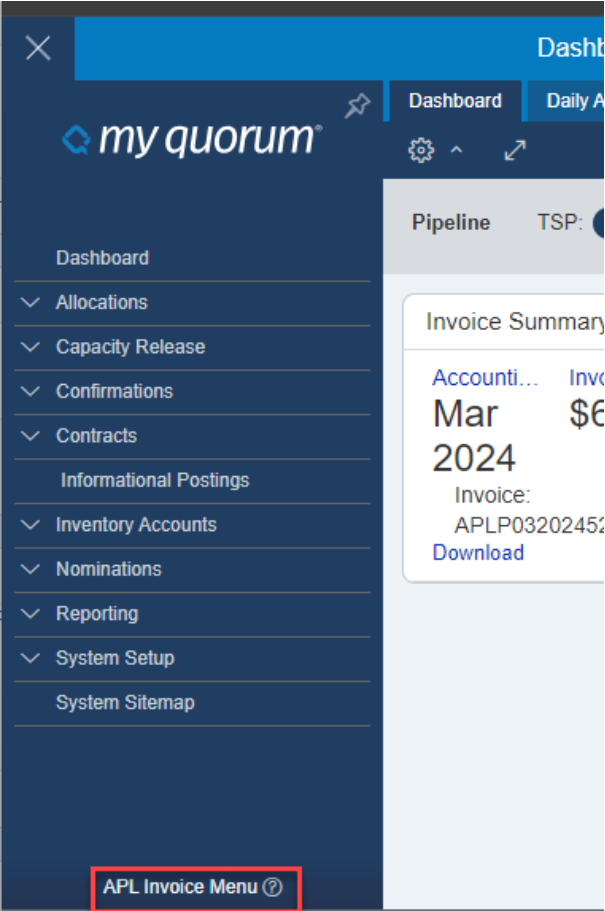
Dashb

my quorum®

Dashboard

Daily A

Pipeline TSP:

Dashboard
Allocations
Capacity Release
Confirmations
Contracts
Informational Postings
Inventory Accounts
Nominations
Reporting
System Setup
System Sitemap

Invoice Summary

Accounti...
Mar 2024
Invoice: APLP03202452
Download

Invo
$6

APL Invoice Menu ⓘ